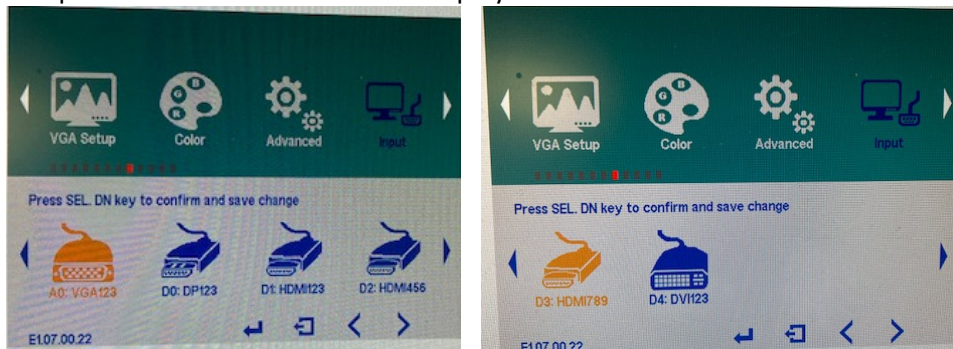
VGA Setup Color Advanced Input

Press SEL. DN key to confirm and save change

A0: VGA123 D0: DP123 D1: HDMI123 D2: HDMI456

E1.07.00.22

VGA Setup Color Advanced Input

Press SEL. DN key to confirm and save change

D3: HDMI789 D4: DVI123

E1.07.00.22